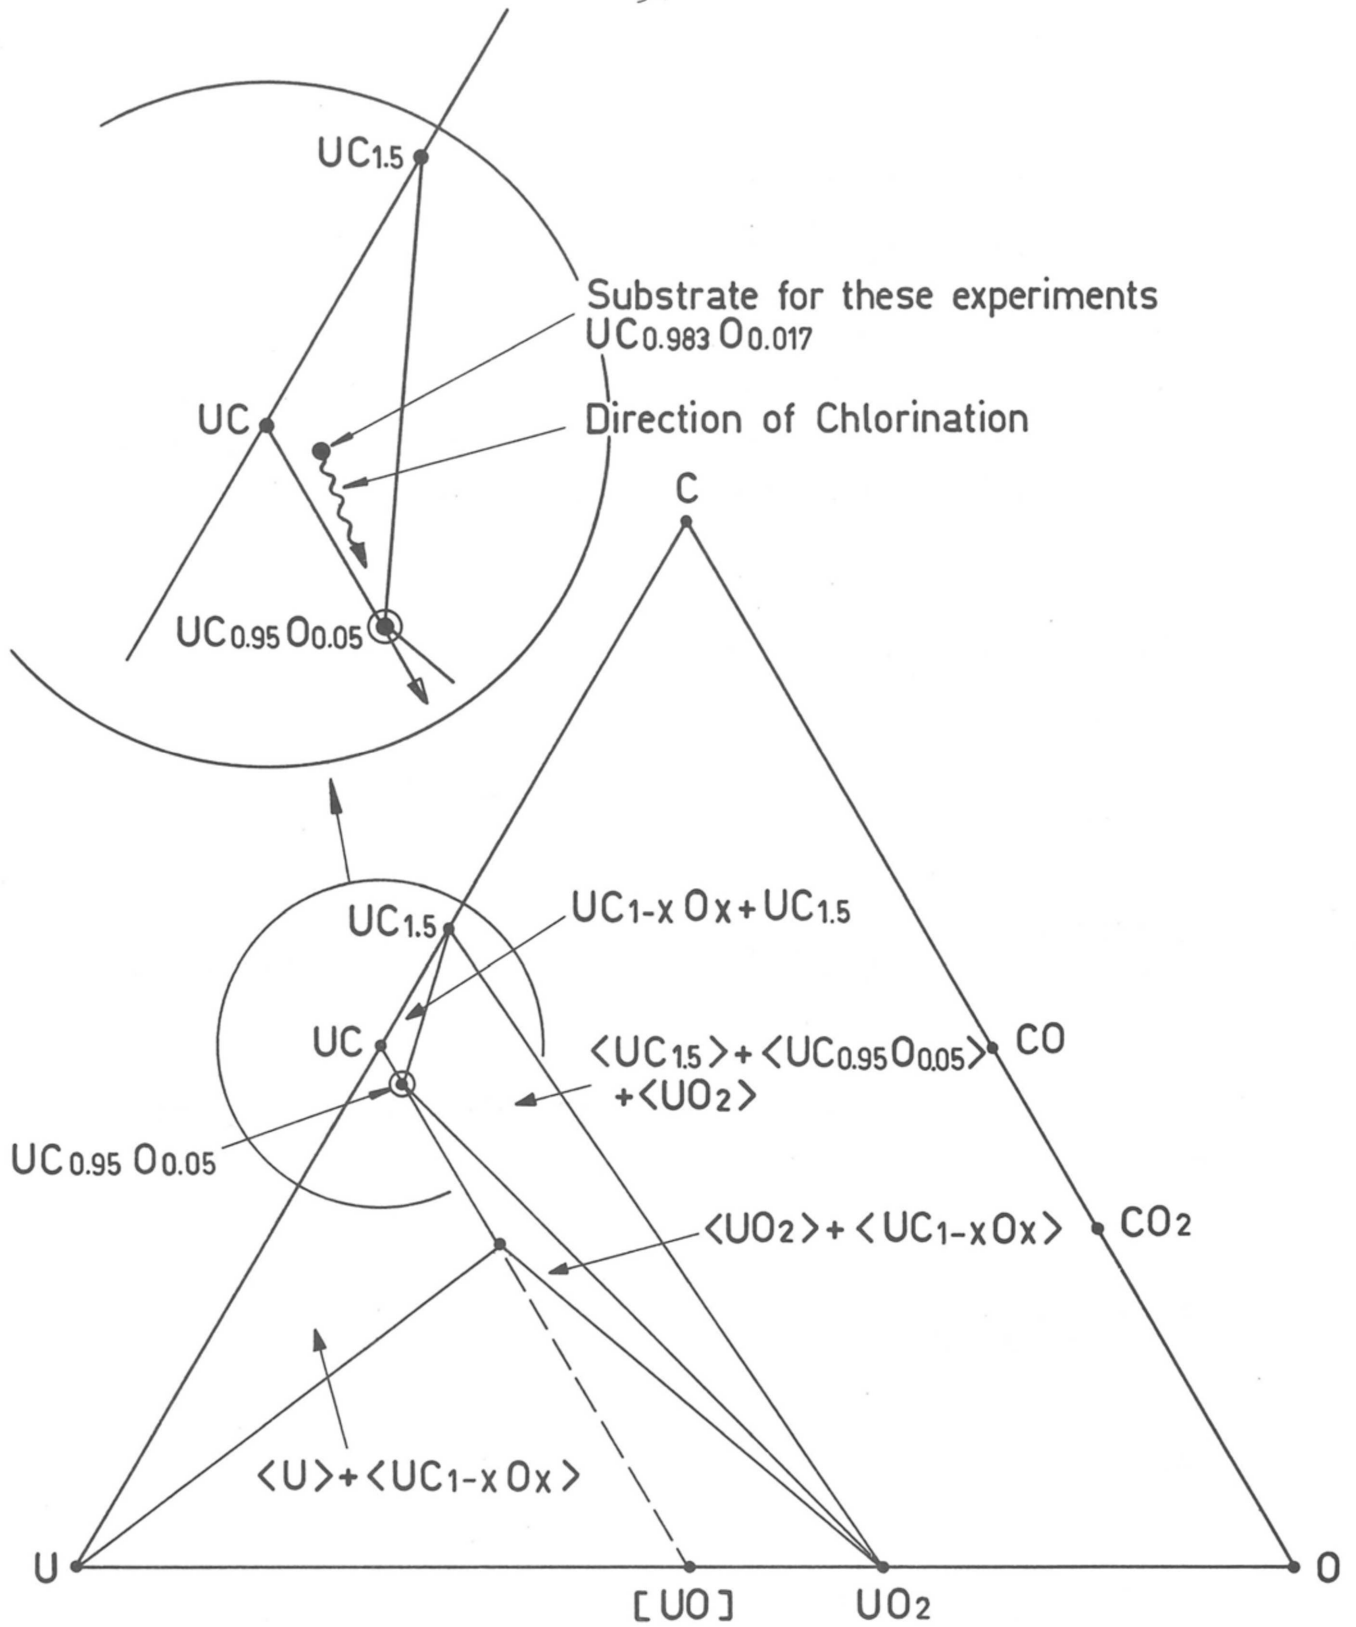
$UC_{1.5}$

Substrate for these experiments $UC_{0.983}O_{0.017}$

UC

Direction of Chlorination

$UC_{0.95}O_{0.05}$

C

$UC_{1.5}$

$UC_{1-x}O_x + UC_{1.5}$

UC

CO

$\langle UC_{1.5}\rangle + \langle UC_{0.95}O_{0.05}\rangle + \langle UO_2\rangle$

$UC_{0.95}O_{0.05}$

$CO_2$

$\langle UO_2\rangle + \langle UC_{1-x}O_x\rangle$

$\langle U\rangle + \langle UC_{1-x}O_x\rangle$

U

[UO]

$UO_2$

O